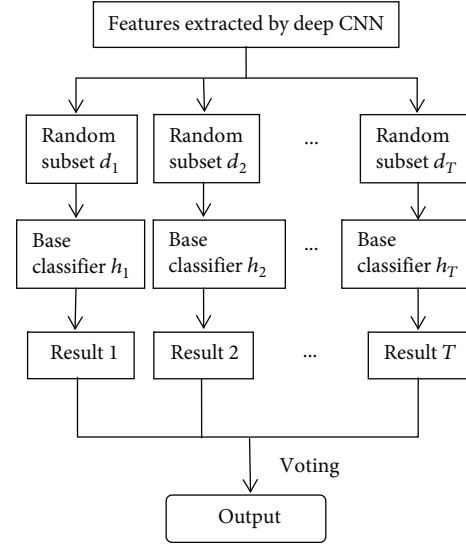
Features extracted by deep CNN

Random subset $d_1$

Random subset $d_2$

...

Random subset $d_T$

Base classifier $h_1$

Base classifier $h_2$

...

Base classifier $h_T$

Result 1

Result 2

...

Result $T$

Voting

Output